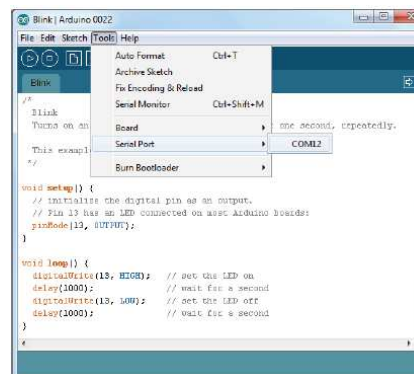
Blink | Arduino 0022

File Edit Sketch Tools Help

Blink

Auto Format Ctrl+T
Archive Sketch
Fix Encoding & Reload
Serial Monitor Ctrl+Shift+M
Board
Serial Port
COM12
Burn Bootloader

/*
Blink
Turns on an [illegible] one second, repeatedly.

This exampl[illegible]
*/

void setup() {
// initialize the digital pin as an output.
// Pin 13 has an LED connected on most Arduino boards:
pinMode(13, OUTPUT);
}

void loop() {
digitalWrite(13, HIGH); // set the LED on
delay(1000); // wait for a second
digitalWrite(13, LOW); // set the LED off
delay(1000); // wait for a second
}